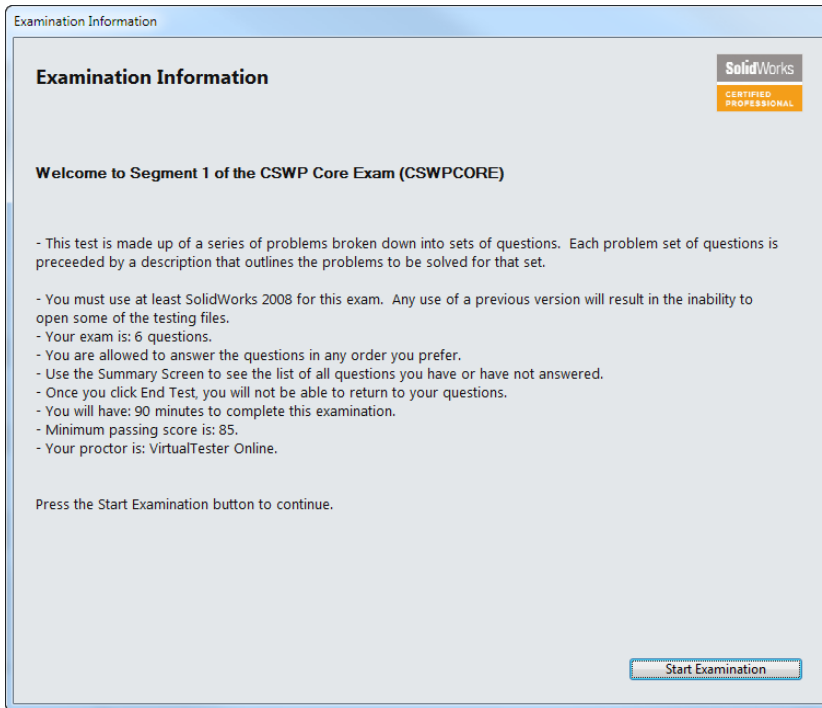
Examination Information

Examination Information

SolidWorks
CERTIFIED PROFESSIONAL

Welcome to Segment 1 of the CSWP Core Exam (CSWPCORE)

- This test is made up of a series of problems broken down into sets of questions. Each problem set of questions is preceeded by a description that outlines the problems to be solved for that set.

- You must use at least SolidWorks 2008 for this exam. Any use of a previous version will result in the inability to open some of the testing files.
- Your exam is: 6 questions.
- You are allowed to answer the questions in any order you prefer.
- Use the Summary Screen to see the list of all questions you have or have not answered.
- Once you click End Test, you will not be able to return to your questions.
- You will have: 90 minutes to complete this examination.
- Minimum passing score is: 85.
- Your proctor is: VirtualTester Online.

Press the Start Examination button to continue.

Start Examination